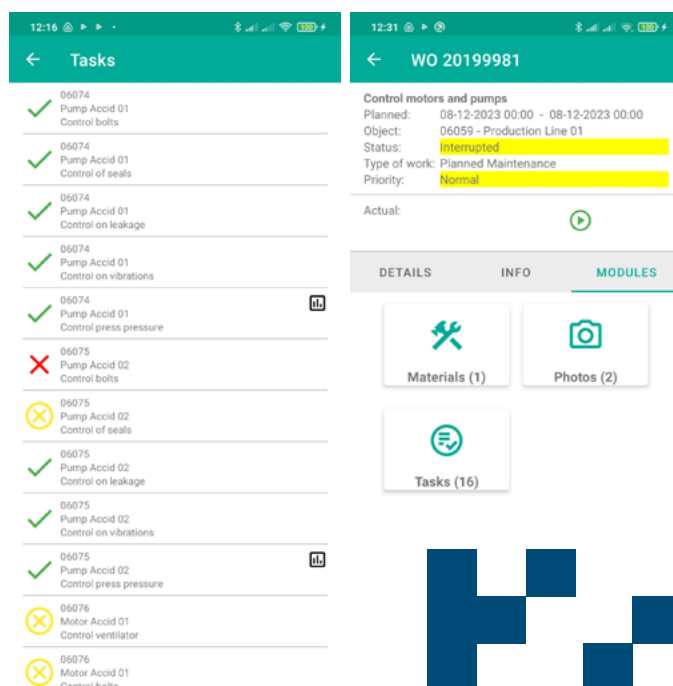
12:16

Tasks

06074
Pump Accid 01
Control bolts

06074
Pump Accid 01
Control of seals

06074
Pump Accid 01
Control on leakage

06074
Pump Accid 01
Control on vibrations

06074
Pump Accid 01
Control press pressure

06075
Pump Accid 02
Control bolts

06075
Pump Accid 02
Control of seals

06075
Pump Accid 02
Control on leakage

06075
Pump Accid 02
Control on vibrations

06075
Pump Accid 02
Control press pressure

06076
Motor Accid 01
Control ventilator

06076
Motor Accid 01
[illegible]

12:31

WO 20199981

Control motors and pumps
Planned: 08-12-2023 00:00 - 08-12-2023 00:00
Object: 06059 - Production Line 01
Status: Interrupted
Type of work: Planned Maintenance
Priority: Normal

Actual:

DETAILS
INFO
MODULES

Materials (1)
Photos (2)
Tasks (16)